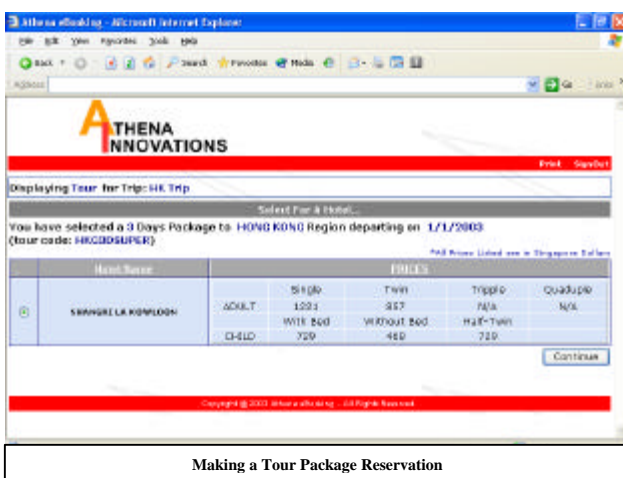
Athena eBooking - Microsoft Internet Explorer

File Edit View Favorites Tools Help

Back Search Favorites Media

Address Go Links

ATHENA INNOVATIONS

Print SignOut

Displaying Tour for Trip: HK Trip

Select For A Hotel...

You have selected a 3 Days Package to HONG KONG Region departing on 1/1/2003 (tour code: HK03DSUPER)

*All Prices Listed are in Singapore Dollars

| Hotel Name | PRICES | | | | |
|---|---|---|---|---|---|
| SHANGRI LA KOWLOON | | Single | Twin | Tripple | Quadruple |
| | ADULT | 1221 | 857 | N/A | N/A |
| | | With Bed | Without Bed | Half-Twin | |
| | CHILD | 729 | 469 | 729 | |

Continue

Copyright @ 2003 Athena eBooking - All Rights Reserved

Making a Tour Package Reservation